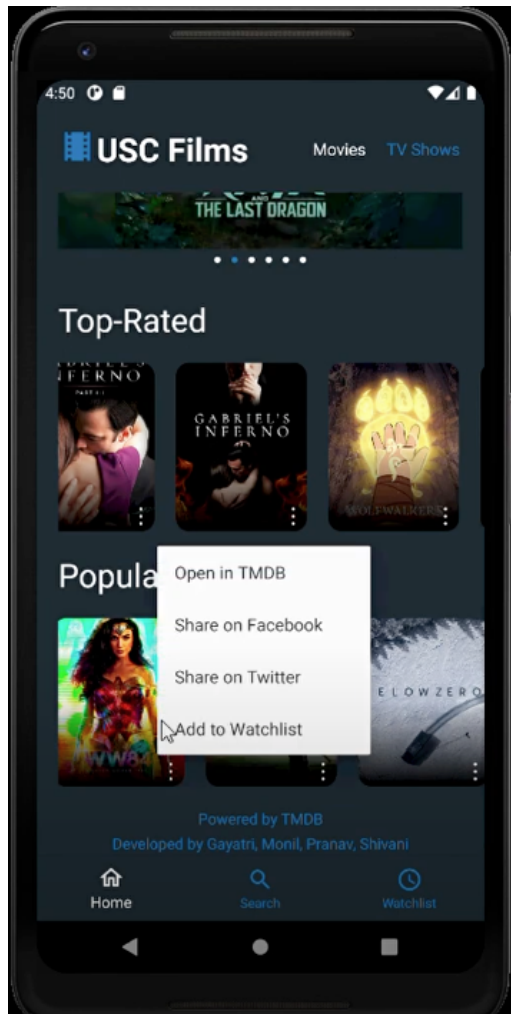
4:50

USC Films

Movies

TV Shows

THE LAST DRAGON

Top-Rated

GABRIEL'S INFERNO

GABRIEL'S INFERNO

WOLFWALKERS

Popula

Open in TMDB

Share on Facebook

Share on Twitter

Add to Watchlist

WW84

ELOW ZERO

Powered by TMDB

Developed by Gayatri, Monil, Pranav, Shivani

Home

Search

Watchlist